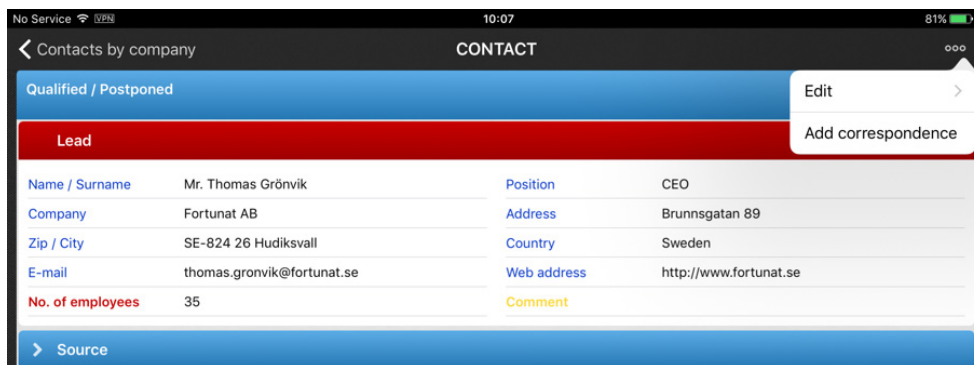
No Service VPN 10:07 81%

Contacts by company CONTACT ooo

Qualified / Postponed

Edit

Add correspondence

Lead

| | | | |
|---|---|---|---|
| Name / Surname | Mr. Thomas Grönvik | Position | CEO |
| Company | Fortunat AB | Address | Brunnsgatan 89 |
| Zip / City | SE-824 26 Hudiksvall | Country | Sweden |
| E-mail | thomas.gronvik@fortunat.se | Web address | http://www.fortunat.se |
| No. of employees | 35 | Comment | |

Source